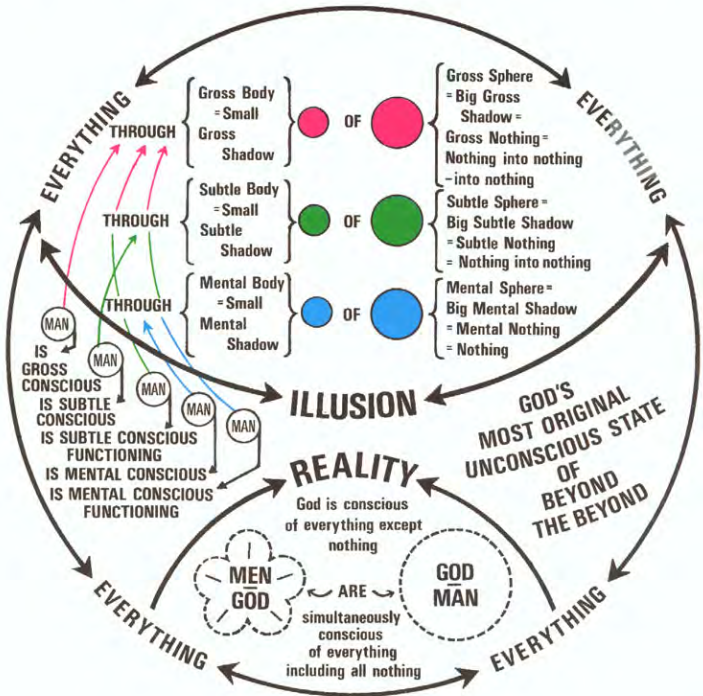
EVERYTHING

EVERYTHING

THROUGH

Gross Body = Small Gross Shadow

OF

Gross Sphere = Big Gross Shadow = Gross Nothing = Nothing into nothing – into nothing

THROUGH

Subtle Body = Small Subtle Shadow

OF

Subtle Sphere = Big Subtle Shadow = Subtle Nothing = Nothing into nothing

THROUGH

Mental Body = Small Mental Shadow

OF

Mental Sphere = Big Mental Shadow = Mental Nothing = Nothing

MAN IS GROSS CONSCIOUS

MAN IS SUBTLE CONSCIOUS

MAN IS SUBTLE CONSCIOUS FUNCTIONING

MAN IS MENTAL CONSCIOUS

MAN IS MENTAL CONSCIOUS FUNCTIONING

ILLUSION

GOD'S MOST ORIGINAL UNCONSCIOUS STATE OF BEYOND THE BEYOND

REALITY

God is conscious of everything except nothing

MEN GOD

ARE

GOD MAN

simultaneously conscious of everything including all nothing

EVERYTHING

EVERYTHING